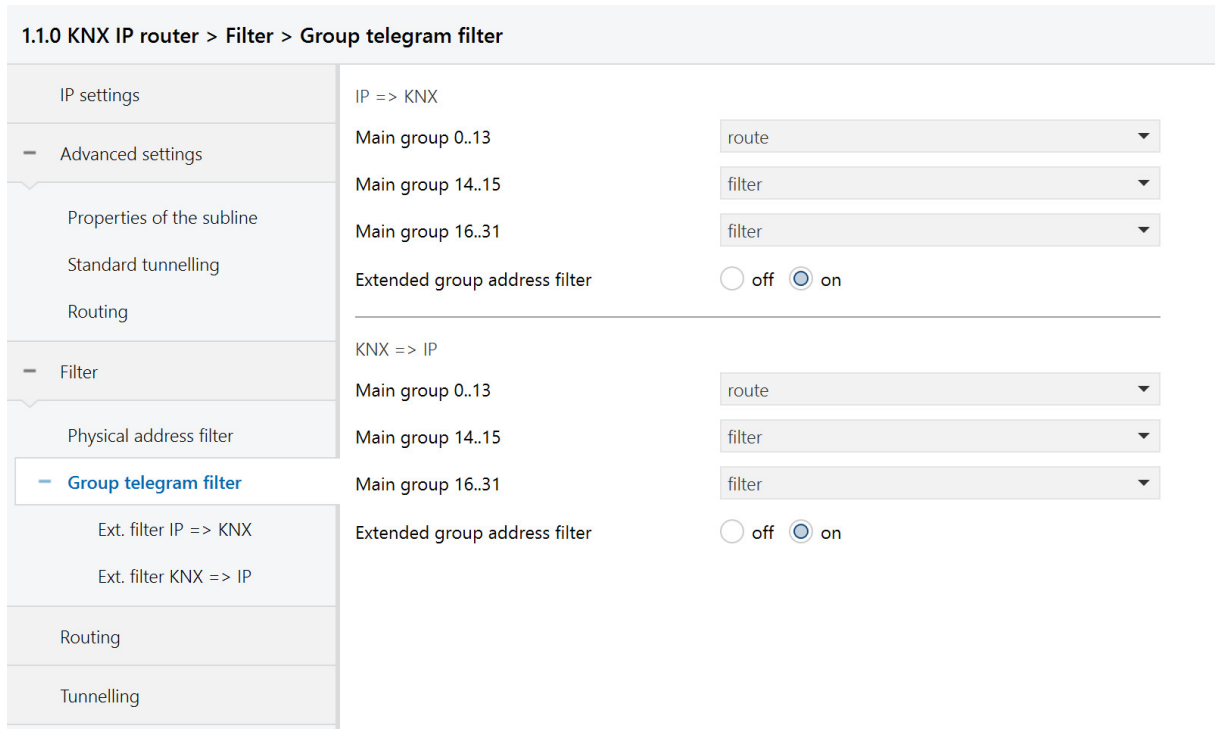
1.1.0 KNX IP router > Filter > Group telegram filter

IP settings

− Advanced settings

Properties of the subline

Standard tunnelling

Routing

− Filter

Physical address filter

− Group telegram filter

Ext. filter IP => KNX

Ext. filter KNX => IP

Routing

Tunnelling

IP => KNX

Main group 0..13 route

Main group 14..15 filter

Main group 16..31 filter

Extended group address filter off on

KNX => IP

Main group 0..13 route

Main group 14..15 filter

Main group 16..31 filter

Extended group address filter off on